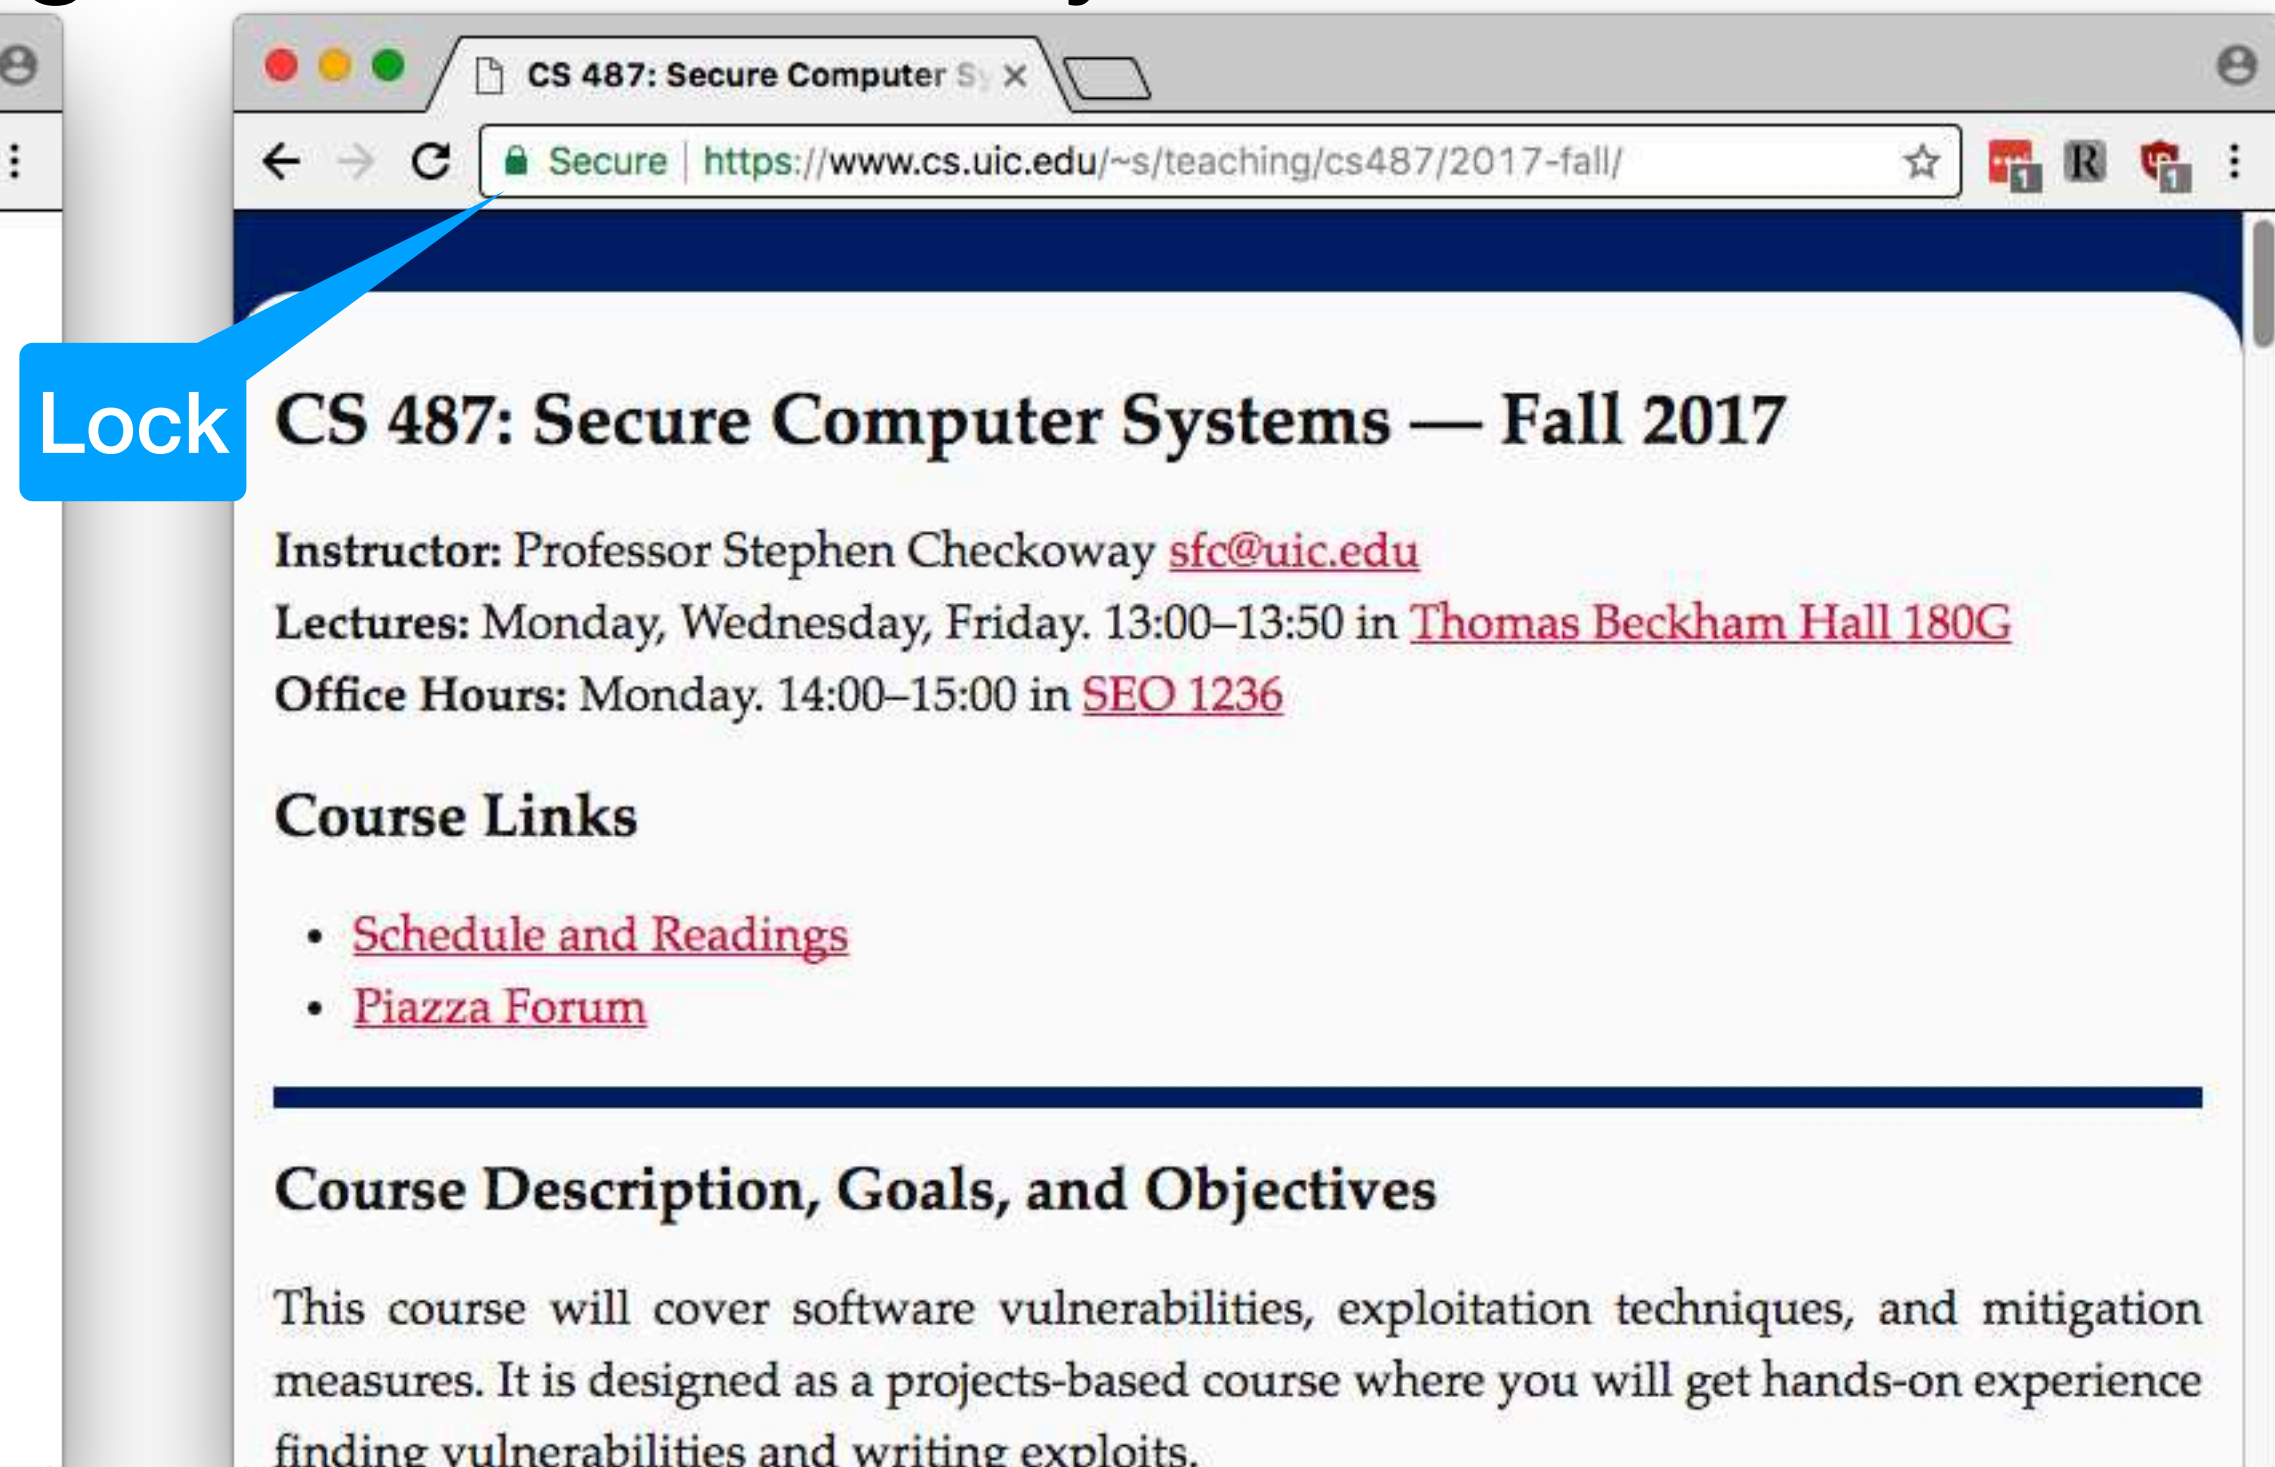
CS 487: Secure Computer S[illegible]

Secure https://www.cs.uic.edu/~s/teaching/cs487/2017-fall/

Lock

CS 487: Secure Computer Systems — Fall 2017

Instructor: Professor Stephen Checkoway sfc@uic.edu
Lectures: Monday, Wednesday, Friday. 13:00–13:50 in Thomas Beckham Hall 180G
Office Hours: Monday. 14:00–15:00 in SEO 1236

Course Links

• Schedule and Readings
• Piazza Forum

Course Description, Goals, and Objectives

This course will cover software vulnerabilities, exploitation techniques, and mitigation measures. It is designed as a projects-based course where you will get hands-on experience finding vulnerabilities and writing exploits.